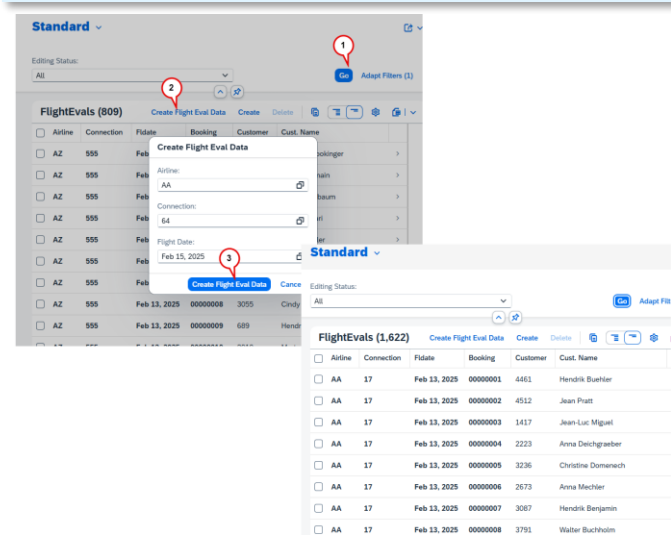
Standard

Editing Status:
All

1
Go
Adapt Filters (1)

2
FlightEvals (809)
Create Flight Eval Data
Create
Delete

| | Airline | Connection | Fldate | Booking | Customer | Cust. Name |
|---|---|---|---|---|---|---|
| | AZ | 555 | Feb | | | ookinger |
| | AZ | 555 | Feb | | | main |
| | AZ | 555 | Feb | | | baum |
| | AZ | 555 | Feb | | | ri |
| | AZ | 555 | Feb | | | er |
| | AZ | 555 | Feb | | | |
| | AZ | 555 | Feb | | | |
| | AZ | 555 | Feb 13, 2025 | 00000008 | 3055 | Cindy |
| | AZ | 555 | Feb 13, 2025 | 00000009 | 689 | Hendr |

Create Flight Eval Data
Airline:
AA
Connection:
64
Flight Date:
Feb 15, 2025
3
Create Flight Eval Data
Cance

Standard

Editing Status:
All

Go
Adapt Filt

FlightEvals (1,622)
Create Flight Eval Data
Create
Delete

| | Airline | Connection | Fldate | Booking | Customer | Cust. Name |
|---|---|---|---|---|---|---|
| | AA | 17 | Feb 13, 2025 | 00000001 | 4461 | Hendrik Buehler |
| | AA | 17 | Feb 13, 2025 | 00000002 | 4512 | Jean Pratt |
| | AA | 17 | Feb 13, 2025 | 00000003 | 1417 | Jean-Luc Miguel |
| | AA | 17 | Feb 13, 2025 | 00000004 | 2223 | Anna Deichgraeber |
| | AA | 17 | Feb 13, 2025 | 00000005 | 3236 | Christine Domenech |
| | AA | 17 | Feb 13, 2025 | 00000006 | 2673 | Anna Mechler |
| | AA | 17 | Feb 13, 2025 | 00000007 | 3087 | Hendrik Benjamin |
| | AA | 17 | Feb 13, 2025 | 00000008 | 3791 | Walter Buchholm |